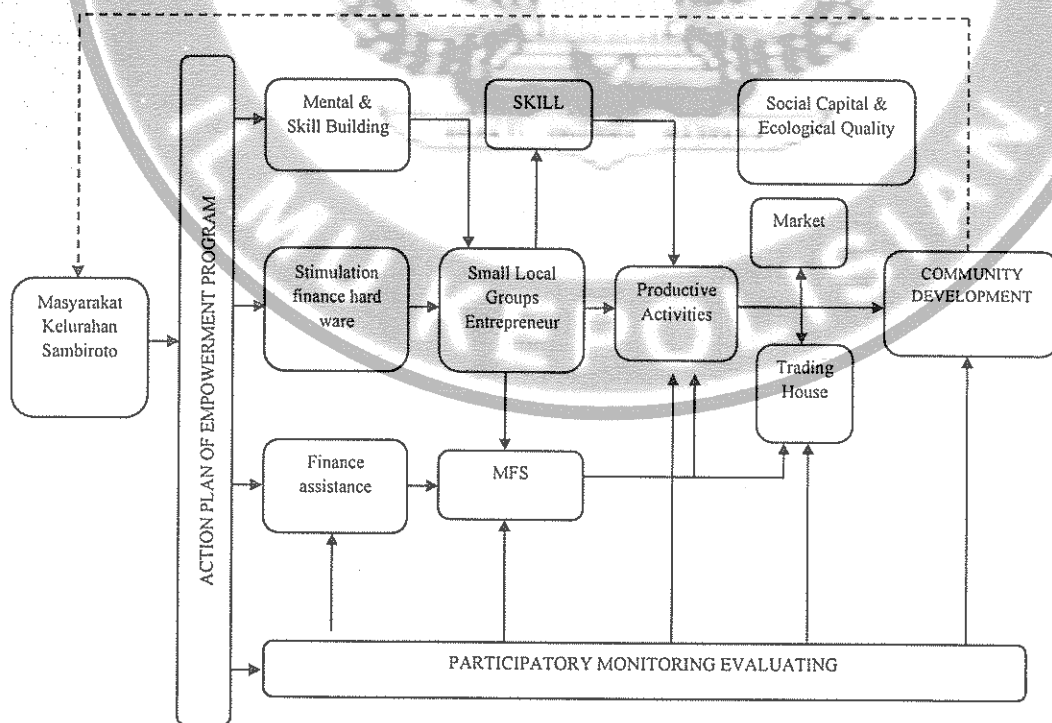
Masyarakat Kelurahan Sambiroto

ACTION PLAN OF EMPOWERMENT PROGRAM

Mental & Skill Building

SKILL

Social Capital & Ecological Quality

Market

Stimulation finance hard ware

Small Local Groups Entrepreneur

Productive Activities

COMMUNITY DEVELOPMENT

Trading House

Finance assistance

MFS

PARTICIPATORY MONITORING EVALUATING